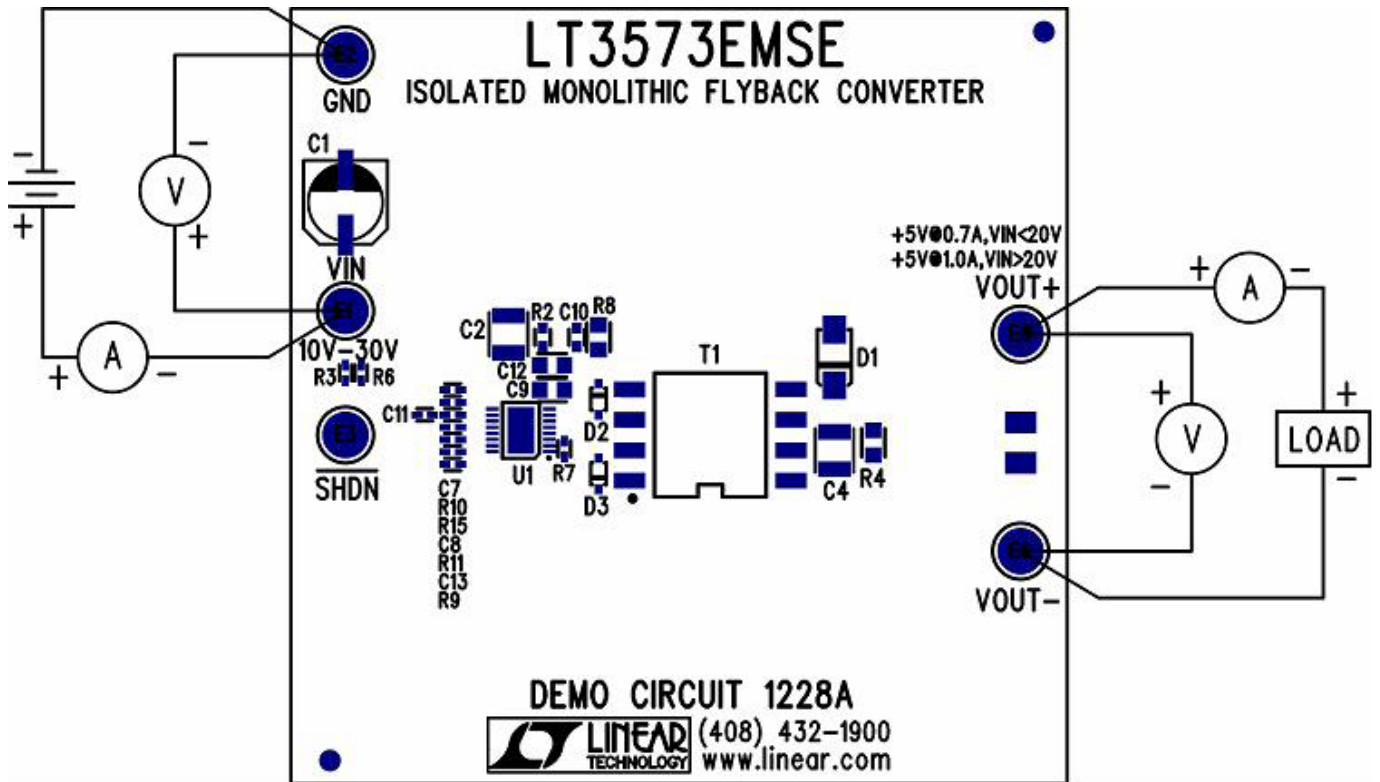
LT3573EMSE
ISOLATED MONOLITHIC FLYBACK CONVERTER

E2
GND

C1

VIN
E1
10V-30V

R3 R6

E3
SHDN

C11

C7
R10
R15
C8
R11
C13
R9

C2 R2 C10 R8
C12
C9

U1 R7

D2
D3

T1

D1

C4 R4

+5V@0.7A,VIN<20V
+5V@1.0A,VIN>20V
VOUT+
E4

E5
VOUT-

−
+
−
V
+
A
+ −

+ A −
+
V
−
+
LOAD
−

DEMO CIRCUIT 1228A
LINEAR TECHNOLOGY (408) 432-1900
www.linear.com